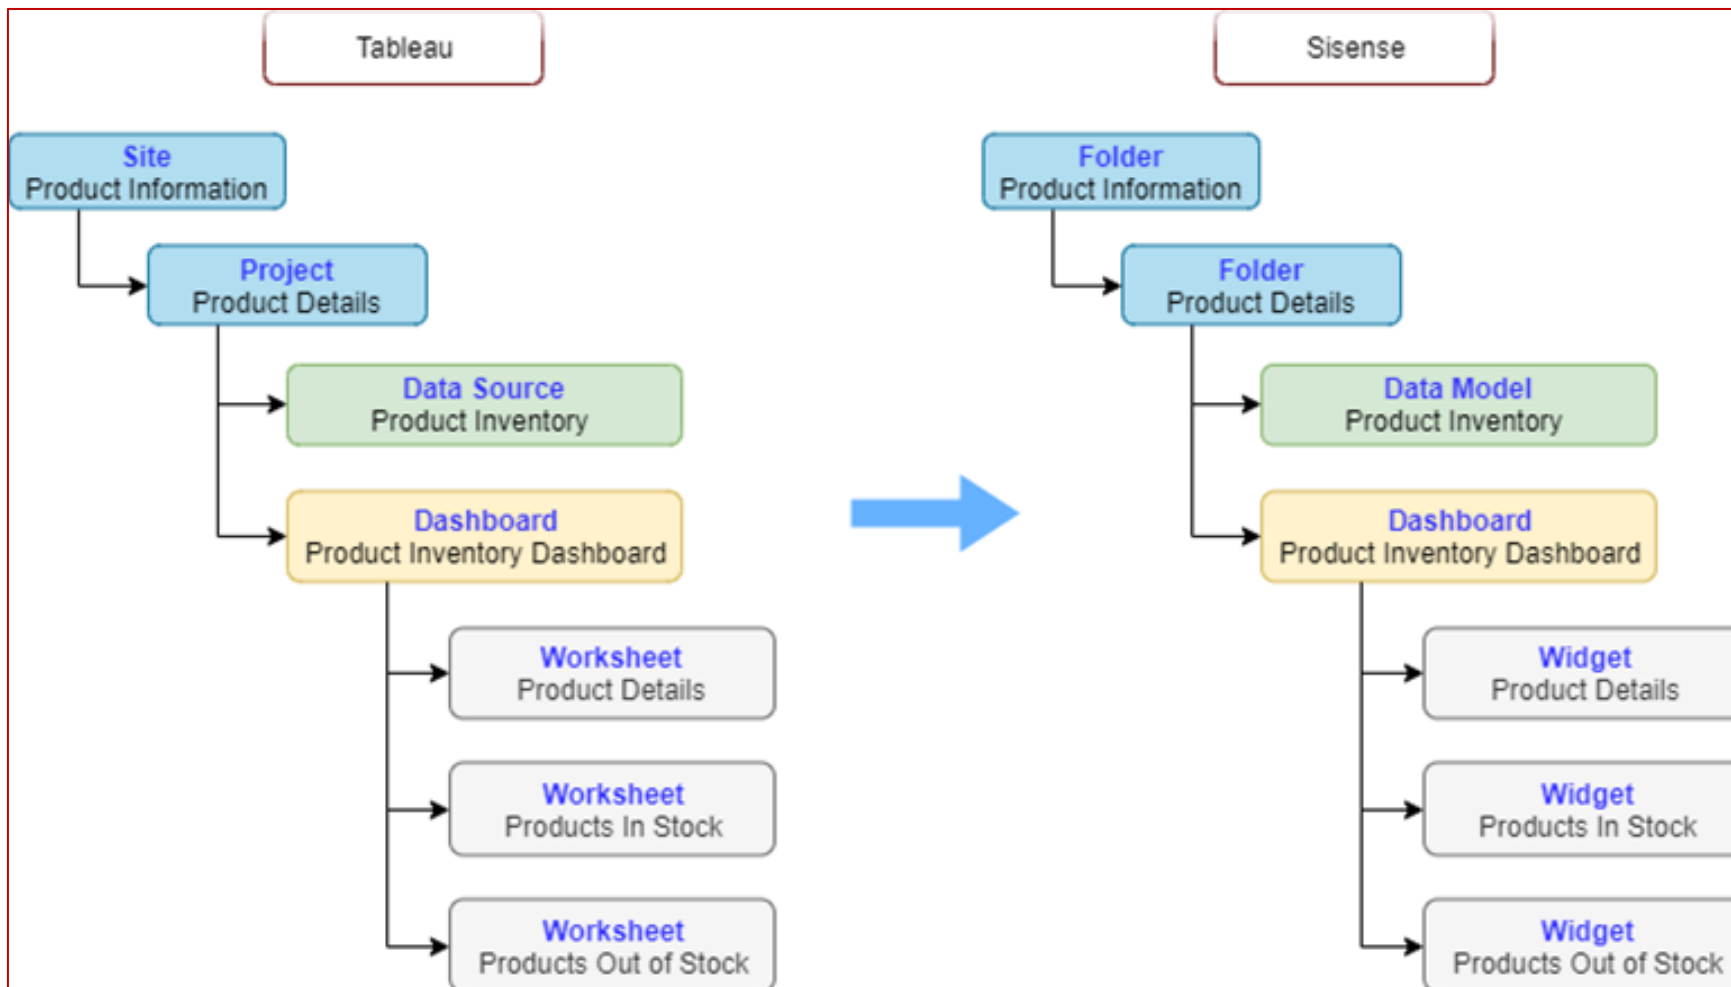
Tableau

Site
Product Information

Project
Product Details

Data Source
Product Inventory

Dashboard
Product Inventory Dashboard

Worksheet
Product Details

Worksheet
Products In Stock

Worksheet
Products Out of Stock

Sisense

Folder
Product Information

Folder
Product Details

Data Model
Product Inventory

Dashboard
Product Inventory Dashboard

Widget
Product Details

Widget
Products In Stock

Widget
Products Out of Stock